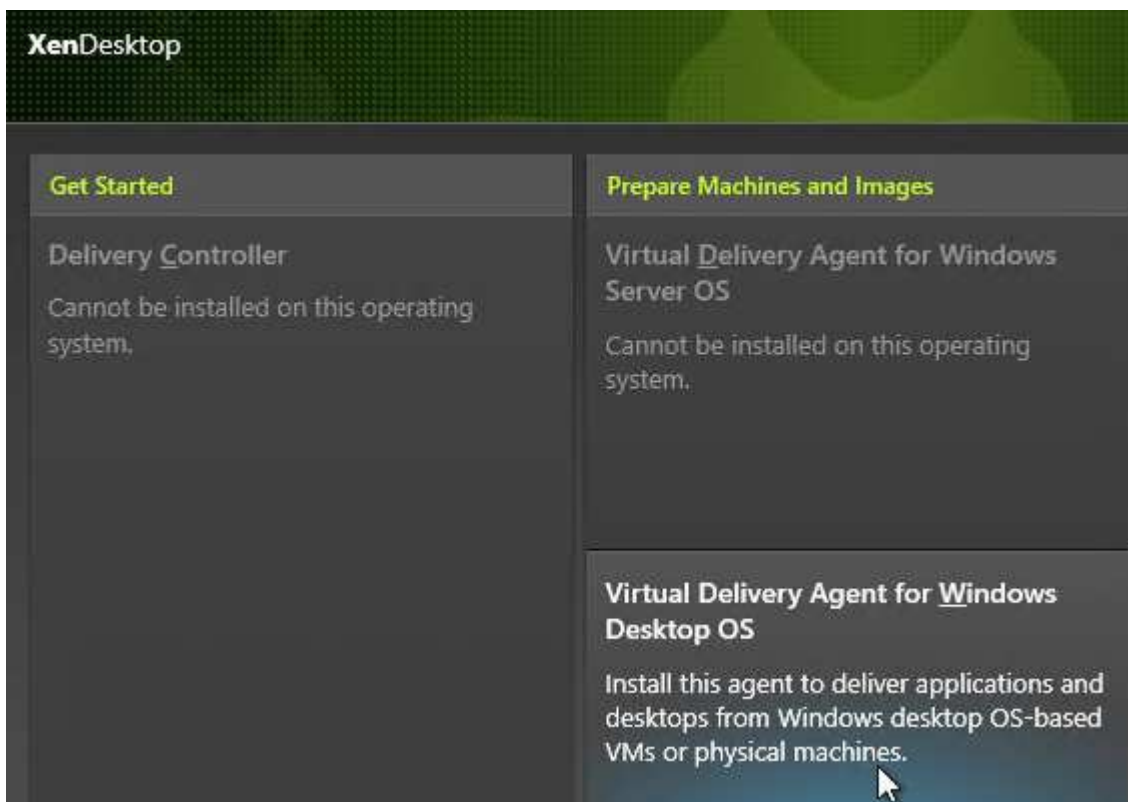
XenDesktop

Get Started

Delivery Controller

Cannot be installed on this operating system.

Prepare Machines and Images

Virtual Delivery Agent for Windows Server OS

Cannot be installed on this operating system.

Virtual Delivery Agent for Windows Desktop OS

Install this agent to deliver applications and desktops from Windows desktop OS-based VMs or physical machines.